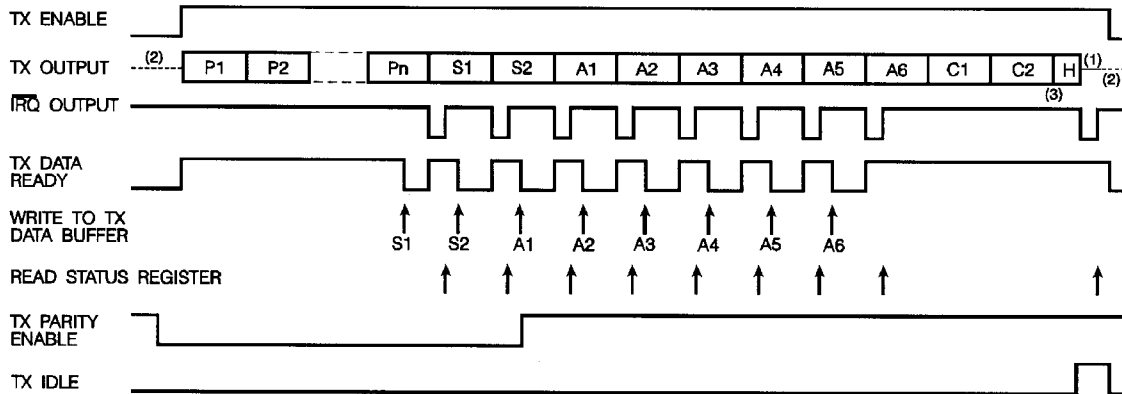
TX ENABLE

TX OUTPUT (2) P1 P2 Pn S1 S2 A1 A2 A3 A4 A5 A6 C1 C2 H (1) (2) (3)

$\overline{\text{IRQ}}$ OUTPUT

TX DATA READY

WRITE TO TX DATA BUFFER

S1 S2 A1 A2 A3 A4 A5 A6

READ STATUS REGISTER

TX PARITY ENABLE

TX IDLE